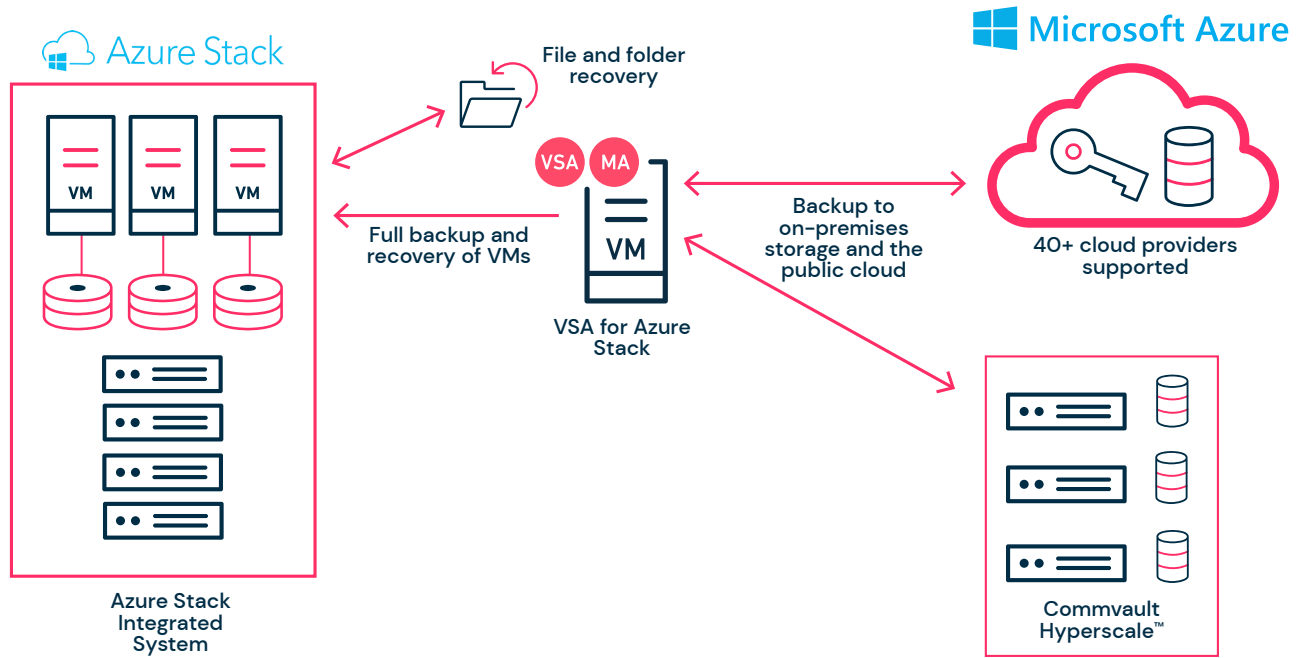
Azure Stack

VM

VM

VM

Azure Stack Integrated System

File and folder recovery

VSA

MA

VM

Full backup and recovery of VMs

VSA for Azure Stack

Microsoft Azure

Backup to on-premises storage and the public cloud

40+ cloud providers supported

Commvault Hyperscale™